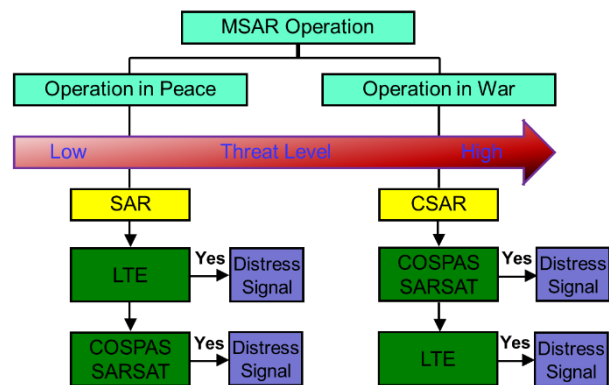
MSAR Operation

Operation in Peace

Operation in War

Low

Threat Level

High

SAR

LTE

Yes

Distress Signal

COSPAS SARSAT

Yes

Distress Signal

CSAR

COSPAS SARSAT

Yes

Distress Signal

LTE

Yes

Distress Signal